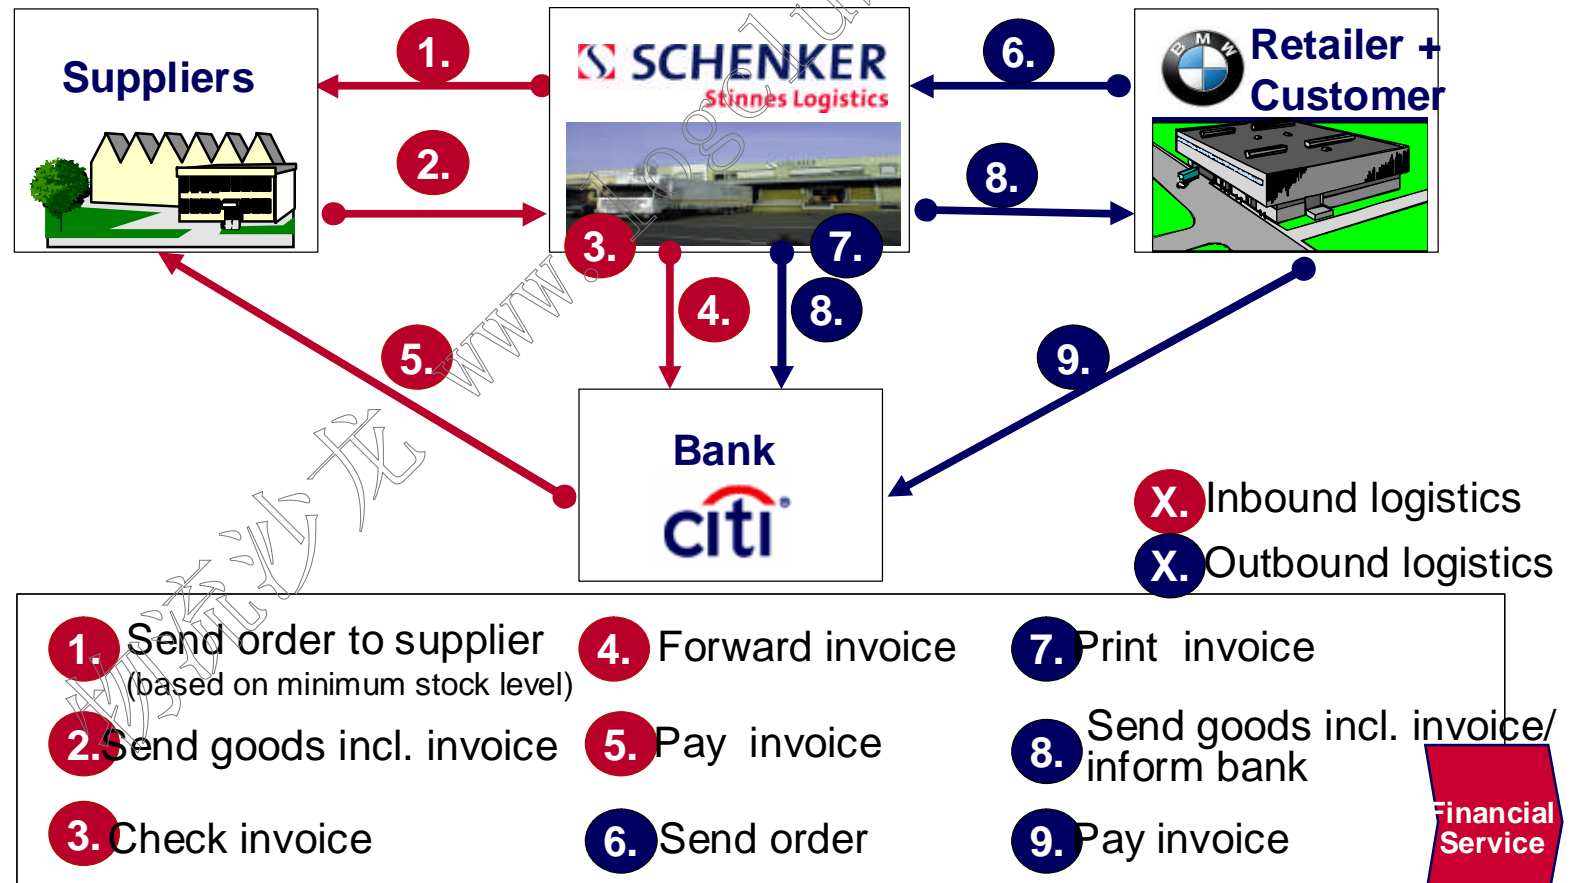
Suppliers

1.

2.

SCHENKER
Stinnes Logistics

6.

8.

BMW

Retailer + Customer

3.

4.

7.

8.

5.

9.

Bank

citi

X. Inbound logistics

X. Outbound logistics

1. Send order to supplier (based on minimum stock level)

2. Send goods incl. invoice

3. Check invoice

4. Forward invoice

5. Pay invoice

6. Send order

7. Print invoice

8. Send goods incl. invoice/ inform bank

9. Pay invoice

Financial Service

www.logclub 物流沙龙